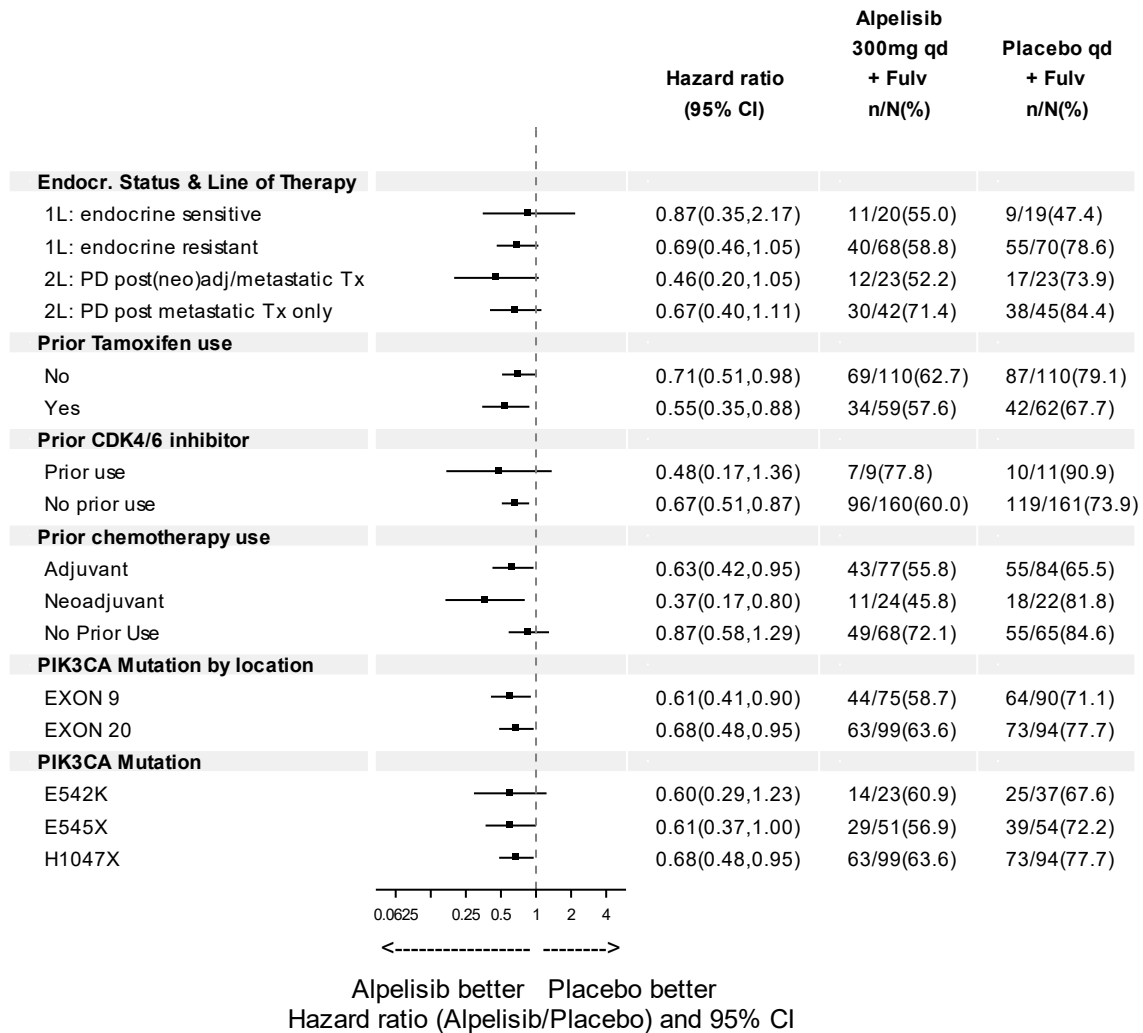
| | Hazard ratio (95% CI) | Alpelisib 300mg qd + Fulv n/N(%) | Placebo qd + Fulv n/N(%) |
|---|---|---|---|
| **Endocr. Status & Line of Therapy** | | | |
| 1L: endocrine sensitive | 0.87(0.35,2.17) | 11/20(55.0) | 9/19(47.4) |
| 1L: endocrine resistant | 0.69(0.46,1.05) | 40/68(58.8) | 55/70(78.6) |
| 2L: PD post(neo)adj/metastatic Tx | 0.46(0.20,1.05) | 12/23(52.2) | 17/23(73.9) |
| 2L: PD post metastatic Tx only | 0.67(0.40,1.11) | 30/42(71.4) | 38/45(84.4) |
| **Prior Tamoxifen use** | | | |
| No | 0.71(0.51,0.98) | 69/110(62.7) | 87/110(79.1) |
| Yes | 0.55(0.35,0.88) | 34/59(57.6) | 42/62(67.7) |
| **Prior CDK4/6 inhibitor** | | | |
| Prior use | 0.48(0.17,1.36) | 7/9(77.8) | 10/11(90.9) |
| No prior use | 0.67(0.51,0.87) | 96/160(60.0) | 119/161(73.9) |
| **Prior chemotherapy use** | | | |
| Adjuvant | 0.63(0.42,0.95) | 43/77(55.8) | 55/84(65.5) |
| Neoadjuvant | 0.37(0.17,0.80) | 11/24(45.8) | 18/22(81.8) |
| No Prior Use | 0.87(0.58,1.29) | 49/68(72.1) | 55/65(84.6) |
| **PIK3CA Mutation by location** | | | |
| EXON 9 | 0.61(0.41,0.90) | 44/75(58.7) | 64/90(71.1) |
| EXON 20 | 0.68(0.48,0.95) | 63/99(63.6) | 73/94(77.7) |
| **PIK3CA Mutation** | | | |
| E542K | 0.60(0.29,1.23) | 14/23(60.9) | 25/37(67.6) |
| E545X | 0.61(0.37,1.00) | 29/51(56.9) | 39/54(72.2) |
| H1047X | 0.68(0.48,0.95) | 63/99(63.6) | 73/94(77.7) |

0.0625 0.25 0.5 1 2 4

<----------------- -------->

Alpelisib better Placebo better
Hazard ratio (Alpelisib/Placebo) and 95% CI